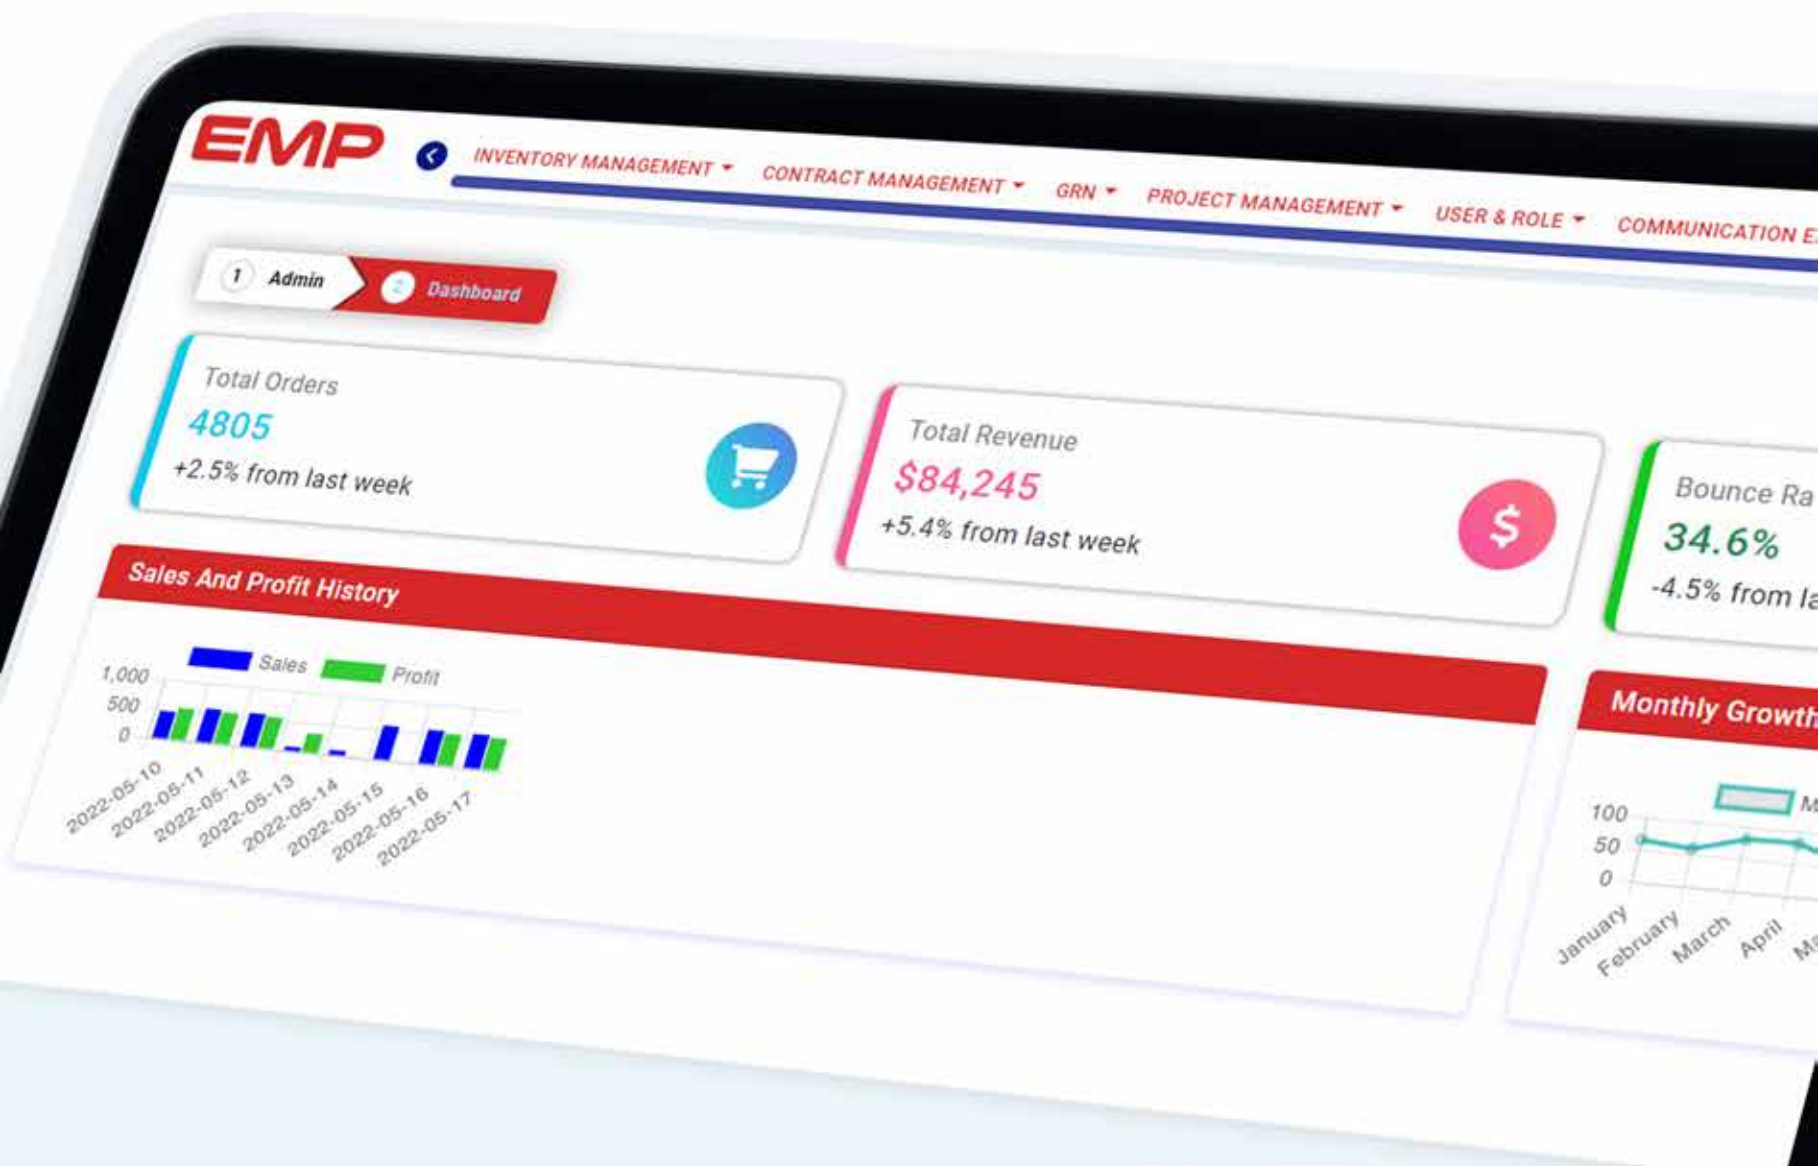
EMP

INVENTORY MANAGEMENT ▾ CONTRACT MANAGEMENT ▾ GRN ▾ PROJECT MANAGEMENT ▾ USER & ROLE ▾ COMMUNICATION E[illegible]

1 Admin 2 Dashboard

Total Orders
4805
+2.5% from last week

Total Revenue
$84,245
+5.4% from last week

Bounce Ra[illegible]
34.6%
-4.5% from la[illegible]

Sales And Profit History

Sales Profit

1,000
500
0

2022-05-10 2022-05-11 2022-05-12 2022-05-13 2022-05-14 2022-05-15 2022-05-16 2022-05-17

Monthly Growth

M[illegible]

100
50
0

January February March April M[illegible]